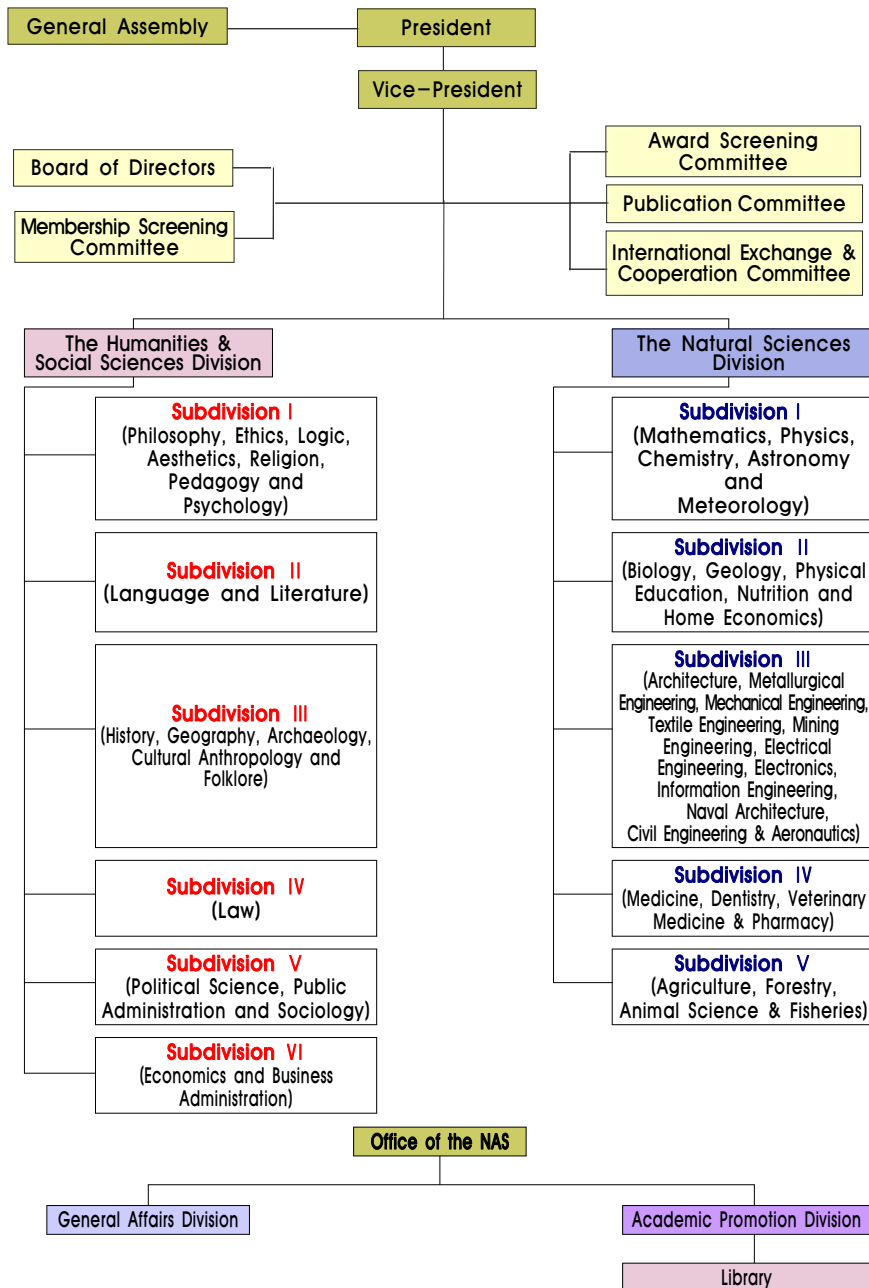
General Assembly

President

Vice-President

Board of Directors

Membership Screening Committee

Award Screening Committee

Publication Committee

International Exchange & Cooperation Committee

The Humanities & Social Sciences Division

Subdivision I
(Philosophy, Ethics, Logic, Aesthetics, Religion, Pedagogy and Psychology)

Subdivision II
(Language and Literature)

Subdivision III
(History, Geography, Archaeology, Cultural Anthropology and Folklore)

Subdivision IV
(Law)

Subdivision V
(Political Science, Public Administration and Sociology)

Subdivision VI
(Economics and Business Administration)

The Natural Sciences Division

Subdivision I
(Mathematics, Physics, Chemistry, Astronomy and Meteorology)

Subdivision II
(Biology, Geology, Physical Education, Nutrition and Home Economics)

Subdivision III
(Architecture, Metallurgical Engineering, Mechanical Engineering, Textile Engineering, Mining Engineering, Electrical Engineering, Electronics, Information Engineering, Naval Architecture, Civil Engineering & Aeronautics)

Subdivision IV
(Medicine, Dentistry, Veterinary Medicine & Pharmacy)

Subdivision V
(Agriculture, Forestry, Animal Science & Fisheries)

Office of the NAS

General Affairs Division

Academic Promotion Division

Library